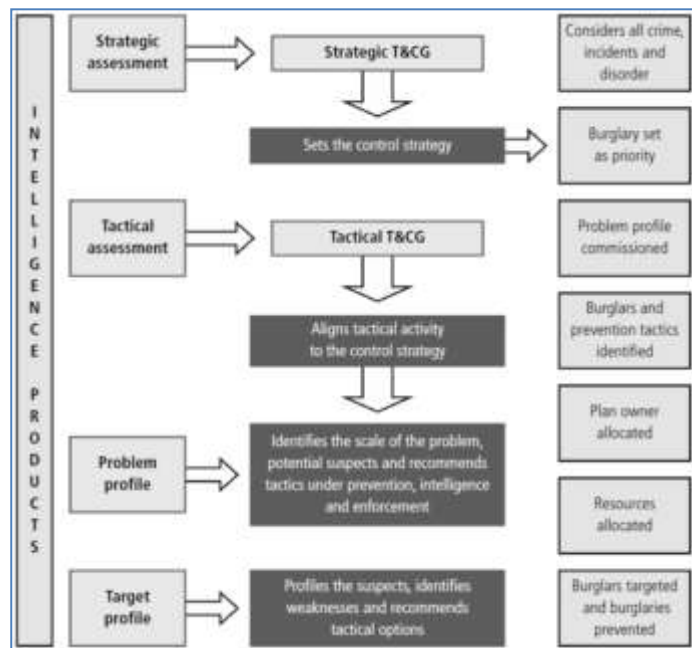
INTELLIGENCE PRODUCTS

Strategic assessment

Strategic T&CG

Considers all crime, incidents and disorder

Sets the control strategy

Burglary set as priority

Tactical assessment

Tactical T&CG

Problem profile commissioned

Burglars and prevention tactics identified

Aligns tactical activity to the control strategy

Plan owner allocated

Problem profile

Identifies the scale of the problem, potential suspects and recommends tactics under prevention, intelligence and enforcement

Resources allocated

Target profile

Profiles the suspects, identifies weaknesses and recommends tactical options

Burglars targeted and burglaries prevented